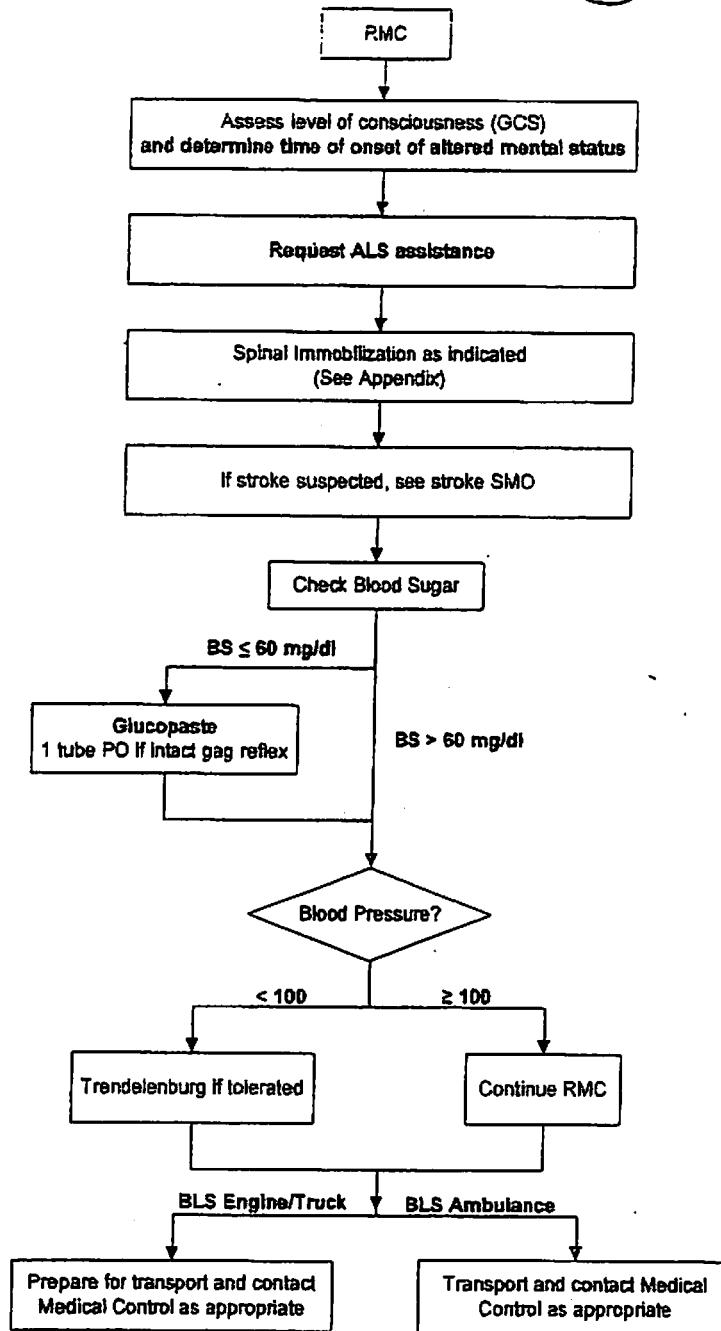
RMC

Assess level of consciousness (GCS) and determine time of onset of altered mental status

Request ALS assistance

Spinal Immobilization as indicated (See Appendix)

If stroke suspected, see stroke SMO

Check Blood Sugar

BS $\leq$ 60 mg/dl

Glucopaste
1 tube PO if intact gag reflex

BS > 60 mg/dl

Blood Pressure?

< 100

$\geq$ 100

Trendelenburg if tolerated

Continue RMC

BLS Engine/Truck

BLS Ambulance

Prepare for transport and contact Medical Control as appropriate

Transport and contact Medical Control as appropriate